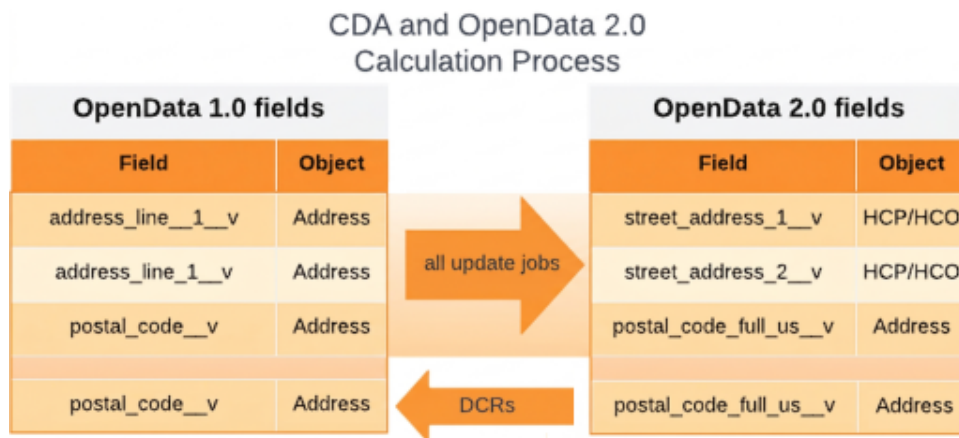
CDA and OpenData 2.0
Calculation Process

OpenData 1.0 fields

| Field | Object |
|---|---|
| address_line__1__v | Address |
| address_line_1__v | Address |
| postal_code__v | Address |
| | |
| postal_code__v | Address |

all update jobs

DCRs

OpenData 2.0 fields

| Field | Object |
|---|---|
| street_address_1__v | HCP/HCO |
| street_address_2__v | HCP/HCO |
| postal_code_full_us__v | Address |
| | |
| postal_code_full_us__v | Address |